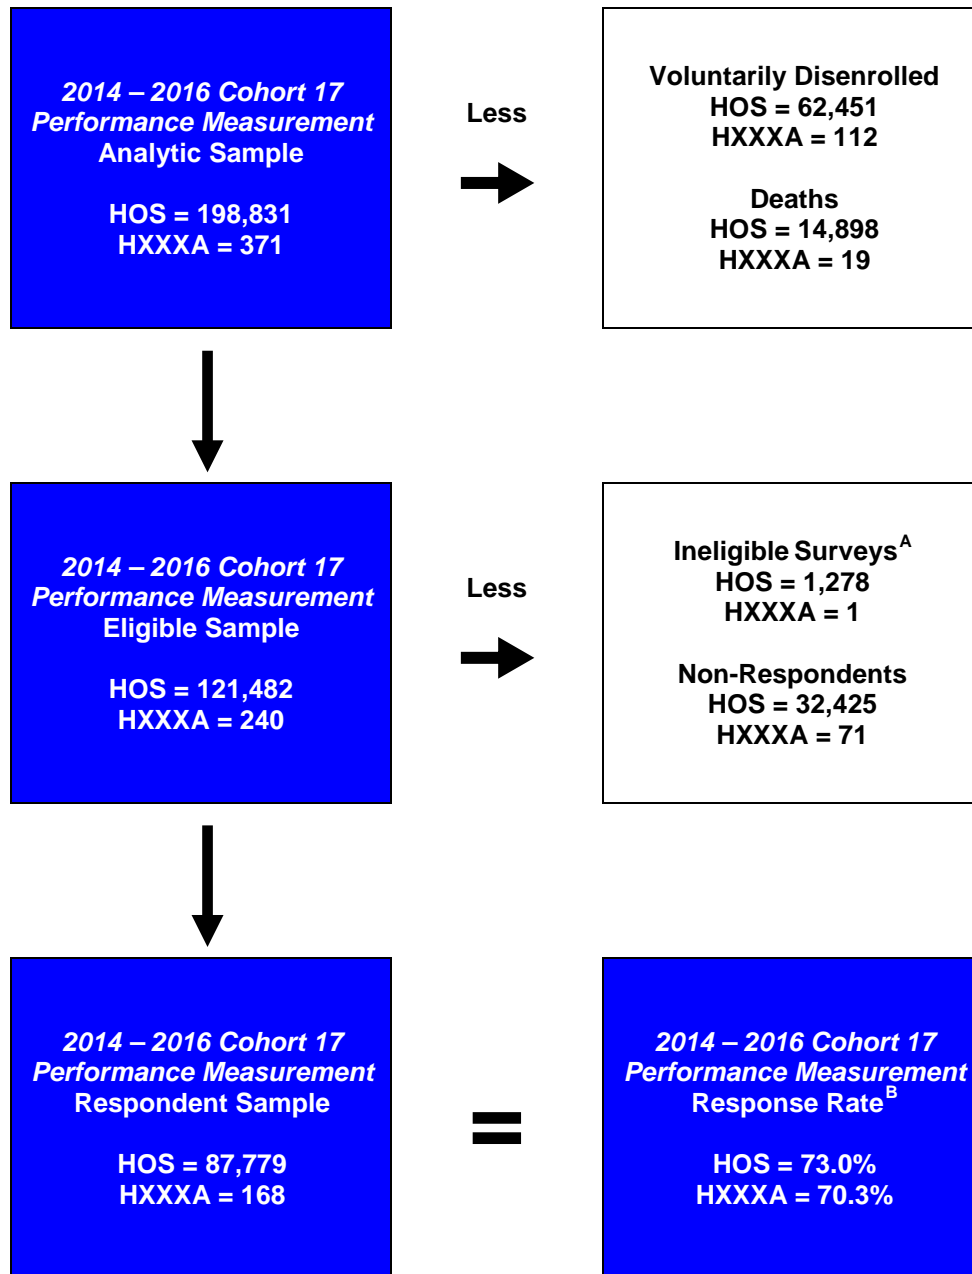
2014 – 2016 Cohort 17
Performance Measurement
Analytic Sample

HOS = 198,831
HXXXA = 371

Less

Voluntarily Disenrolled
HOS = 62,451
HXXXA = 112

Deaths
HOS = 14,898
HXXXA = 19

2014 – 2016 Cohort 17
Performance Measurement
Eligible Sample

HOS = 121,482
HXXXA = 240

Less

Ineligible Surveys$^{A}$
HOS = 1,278
HXXXA = 1

Non-Respondents
HOS = 32,425
HXXXA = 71

2014 – 2016 Cohort 17
Performance Measurement
Respondent Sample

HOS = 87,779
HXXXA = 168

=

2014 – 2016 Cohort 17
Performance Measurement
Response Rate$^{B}$

HOS = 73.0%
HXXXA = 70.3%